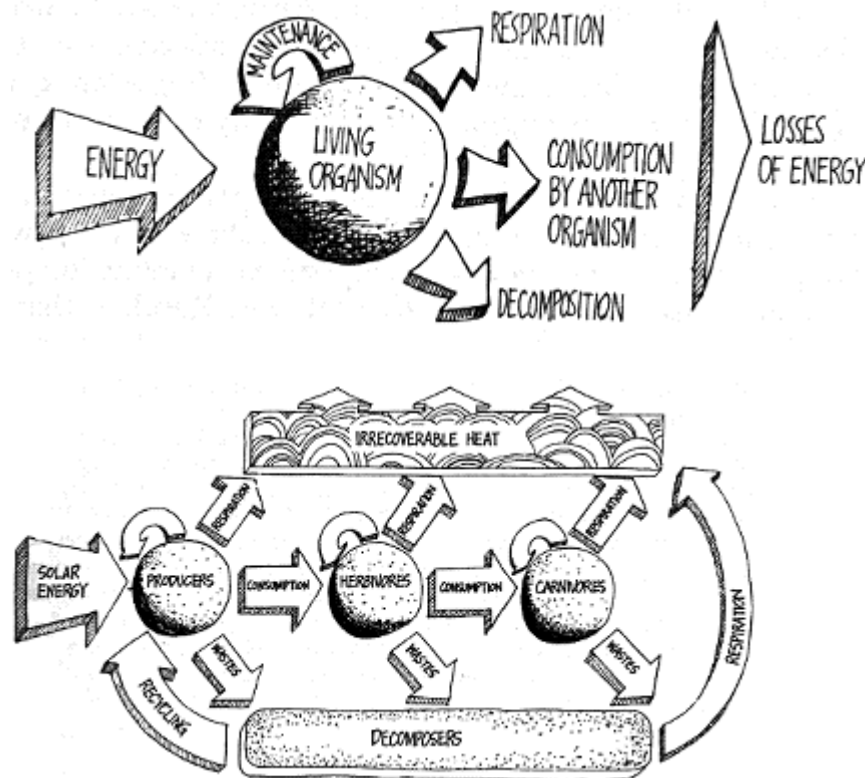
MAINTENANCE

RESPIRATION

ENERGY

LIVING ORGANISM

CONSUMPTION BY ANOTHER ORGANISM

LOSSES OF ENERGY

DECOMPOSITION

IRRECOVERABLE HEAT

RESPIRATION

RESPIRATION

RESPIRATION

SOLAR ENERGY

PRODUCERS

CONSUMPTION

HERBIVORES

CONSUMPTION

CARNIVORES

RESPIRATION

WASTES

WASTES

WASTES

RECYCLING

DECOMPOSERS